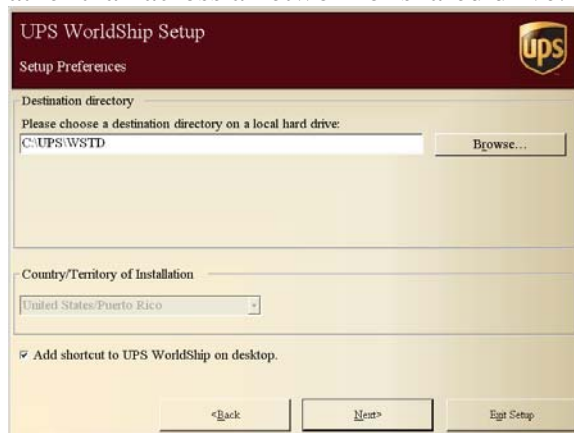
UPS WorldShip Setup
Setup Preferences

ups

Destination directory
Please choose a destination directory on a local hard drive:
C:\UPS\WSTD
Browse...

Country/Territory of Installation
United States/Puerto Rico

☑ Add shortcut to UPS WorldShip on desktop.

<Back
Next>
Exit Setup